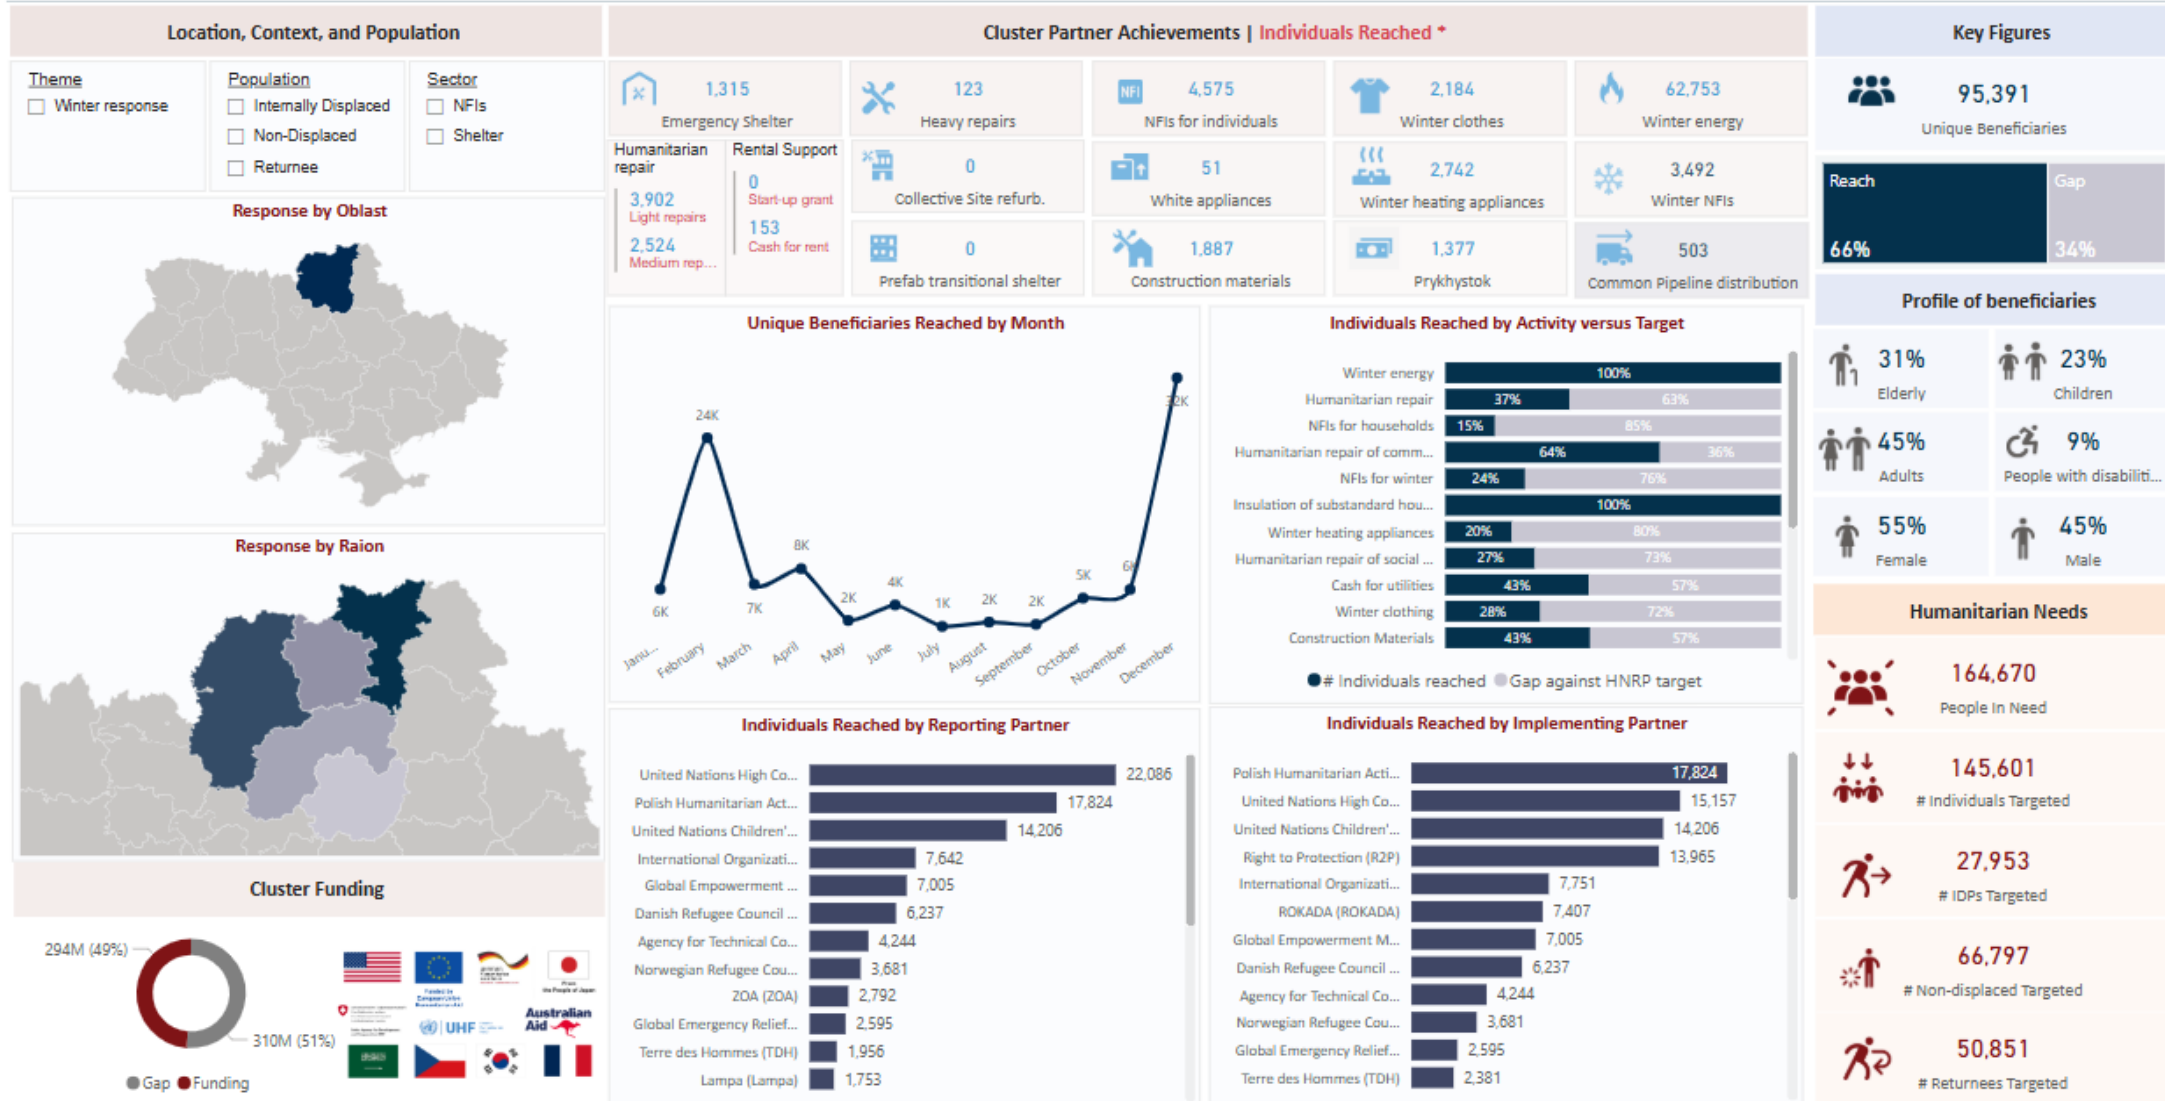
Location, Context, and Population

Theme
Winter response

Population
Internally Displaced
Non-Displaced
Returnee

Sector
NFIs
Shelter

Response by Oblast

Response by Raion

Cluster Funding

294M (49%)
310M (51%)
Gap Funding

UHF
Australian Aid

Cluster Partner Achievements | Individuals Reached *

1,315 Emergency Shelter
123 Heavy repairs
4,575 NFIs for individuals
2,184 Winter clothes
62,753 Winter energy

Humanitarian repair
3,902 Light repairs
2,524 Medium rep...

Rental Support
0 Start-up grant
153 Cash for rent

0 Collective Site refurb.
51 White appliances
2,742 Winter heating appliances
3,492 Winter NFIs
0 Prefab transitional shelter
1,887 Construction materials
1,377 Prykhystok
503 Common Pipeline distribution

Unique Beneficiaries Reached by Month

| Janu... | February | March | April | May | June | July | August | September | October | November | December |
|---|---|---|---|---|---|---|---|---|---|---|---|
| 6K | 24K | 7K | 8K | 2K | 4K | 1K | 2K | 2K | 5K | 6K | 32K |

Individuals Reached by Activity versus Target

| Activity | Reached | Gap |
|---|---|---|
| Winter energy | 100% | |
| Humanitarian repair | 37% | 63% |
| NFIs for households | 15% | 85% |
| Humanitarian repair of comm... | 64% | 36% |
| NFIs for winter | 24% | 76% |
| Insulation of substandard hou... | 100% | |
| Winter heating appliances | 20% | 80% |
| Humanitarian repair of social ... | 27% | 73% |
| Cash for utilities | 43% | 57% |
| Winter clothing | 28% | 72% |
| Construction Materials | 43% | 57% |

# Individuals reached  Gap against HNRP target

Individuals Reached by Reporting Partner

| Partner | Value |
|---|---|
| United Nations High Co... | 22,086 |
| Polish Humanitarian Act... | 17,824 |
| United Nations Children'... | 14,206 |
| International Organizati... | 7,642 |
| Global Empowerment ... | 7,005 |
| Danish Refugee Council ... | 6,237 |
| Agency for Technical Co... | 4,244 |
| Norwegian Refugee Cou... | 3,681 |
| ZOA (ZOA) | 2,792 |
| Global Emergency Relief... | 2,595 |
| Terre des Hommes (TDH) | 1,956 |
| Lampa (Lampa) | 1,753 |

Individuals Reached by Implementing Partner

| Partner | Value |
|---|---|
| Polish Humanitarian Acti... | 17,824 |
| United Nations High Co... | 15,157 |
| United Nations Children'... | 14,206 |
| Right to Protection (R2P) | 13,965 |
| International Organizati... | 7,751 |
| ROKADA (ROKADA) | 7,407 |
| Global Empowerment M... | 7,005 |
| Danish Refugee Council ... | 6,237 |
| Agency for Technical Co... | 4,244 |
| Norwegian Refugee Cou... | 3,681 |
| Global Emergency Relief... | 2,595 |
| Terre des Hommes (TDH) | 2,381 |

Key Figures
95,391
Unique Beneficiaries
Reach 66%
Gap 34%

Profile of beneficiaries
31% Elderly
23% Children
45% Adults
9% People with disabiliti...
55% Female
45% Male

Humanitarian Needs
164,670 People In Need
145,601 # Individuals Targeted
27,953 # IDPs Targeted
66,797 # Non-displaced Targeted
50,851 # Returnees Targeted